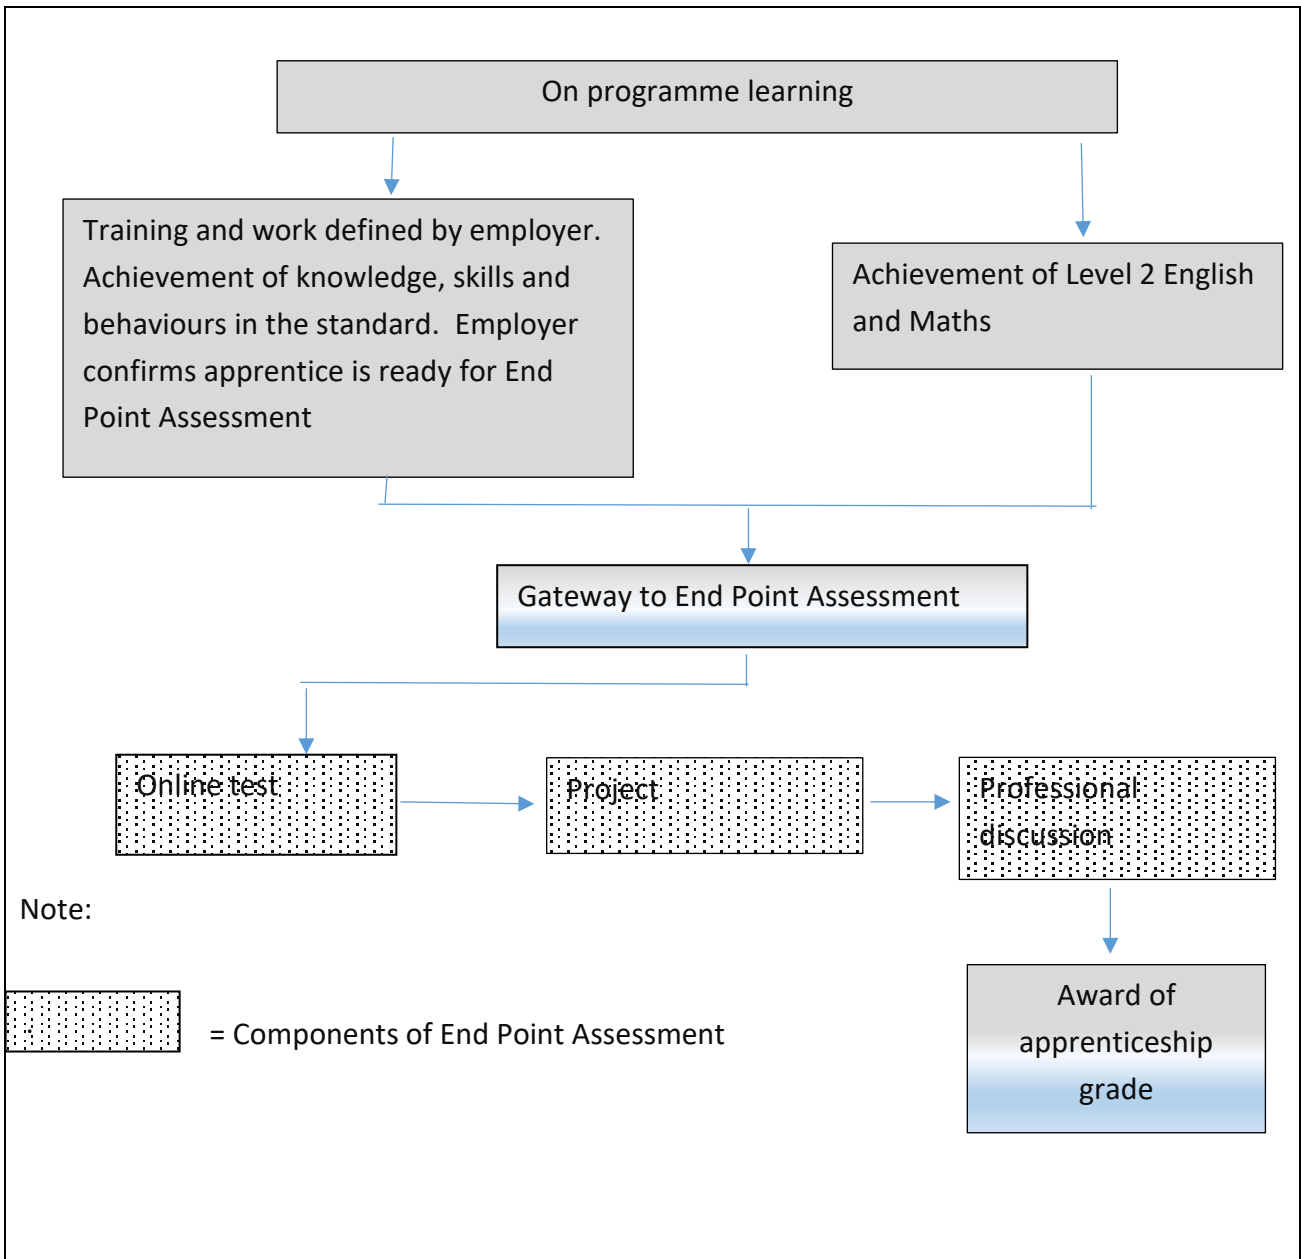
On programme learning

Training and work defined by employer. Achievement of knowledge, skills and behaviours in the standard. Employer confirms apprentice is ready for End Point Assessment

Achievement of Level 2 English and Maths

Gateway to End Point Assessment

Online test

Project

Professional discussion

Note:

= Components of End Point Assessment

Award of apprenticeship grade